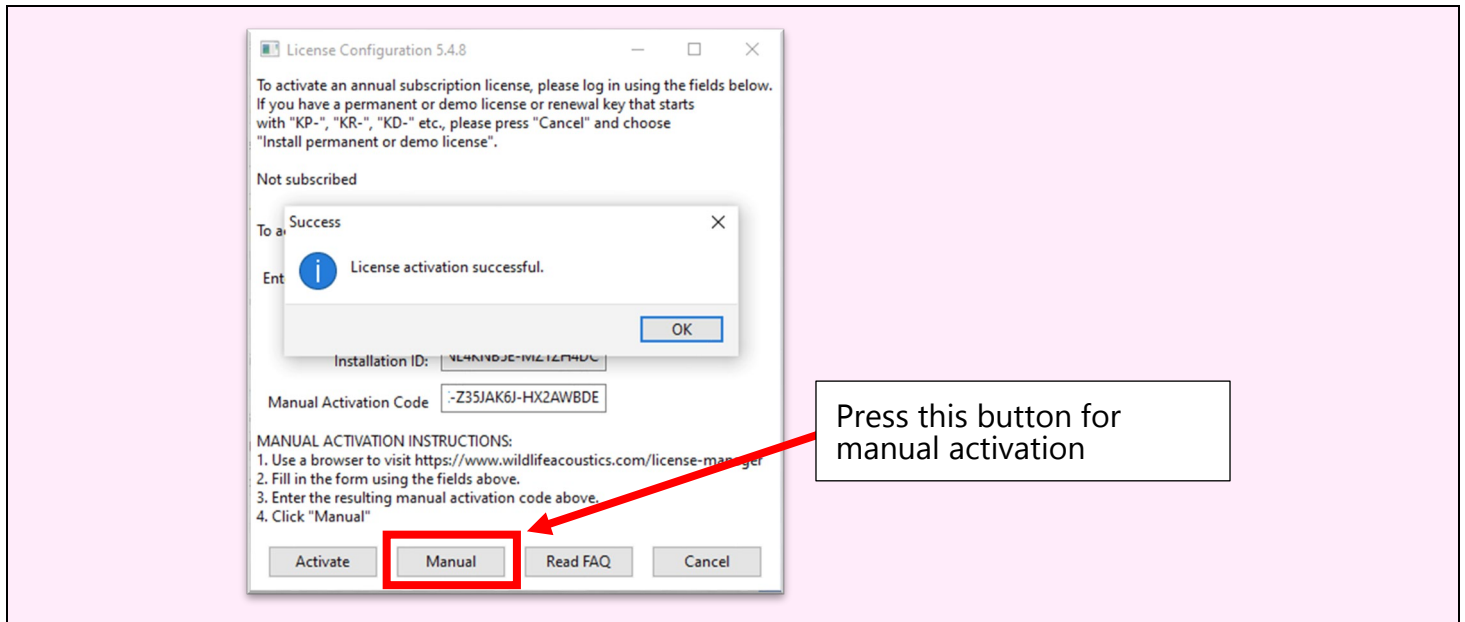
License Configuration 5.4.8

To activate an annual subscription license, please log in using the fields below. If you have a permanent or demo license or renewal key that starts with "KP-", "KR-", "KD-" etc., please press "Cancel" and choose "Install permanent or demo license".

Not subscribed

To a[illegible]

Ent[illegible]

Success

License activation successful.

OK

Installation ID: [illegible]

Manual Activation Code -Z35JAK6J-HX2AWBDE

MANUAL ACTIVATION INSTRUCTIONS:
1. Use a browser to visit https://www.wildlifeacoustics.com/license-manager
2. Fill in the form using the fields above.
3. Enter the resulting manual activation code above.
4. Click "Manual"

Activate Manual Read FAQ Cancel

Press this button for manual activation